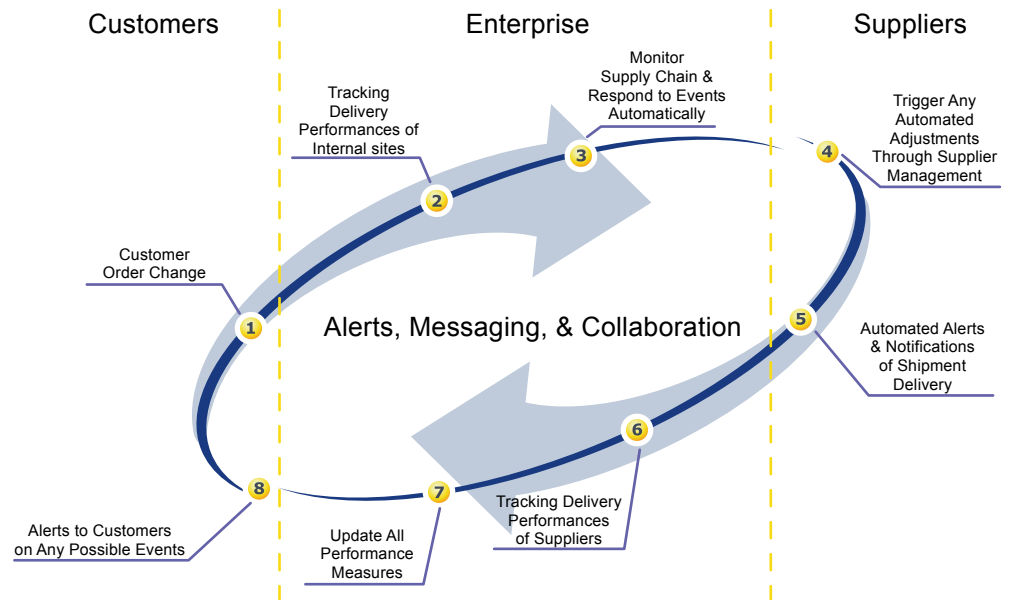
Customers

Enterprise

Suppliers

Tracking Delivery Performances of Internal sites

Monitor Supply Chain & Respond to Events Automatically

Trigger Any Automated Adjustments Through Supplier Management

Customer Order Change

Alerts, Messaging, & Collaboration

Automated Alerts & Notifications of Shipment Delivery

1

2

3

4

5

6

7

8

Alerts to Customers on Any Possible Events

Update All Performance Measures

Tracking Delivery Performances of Suppliers